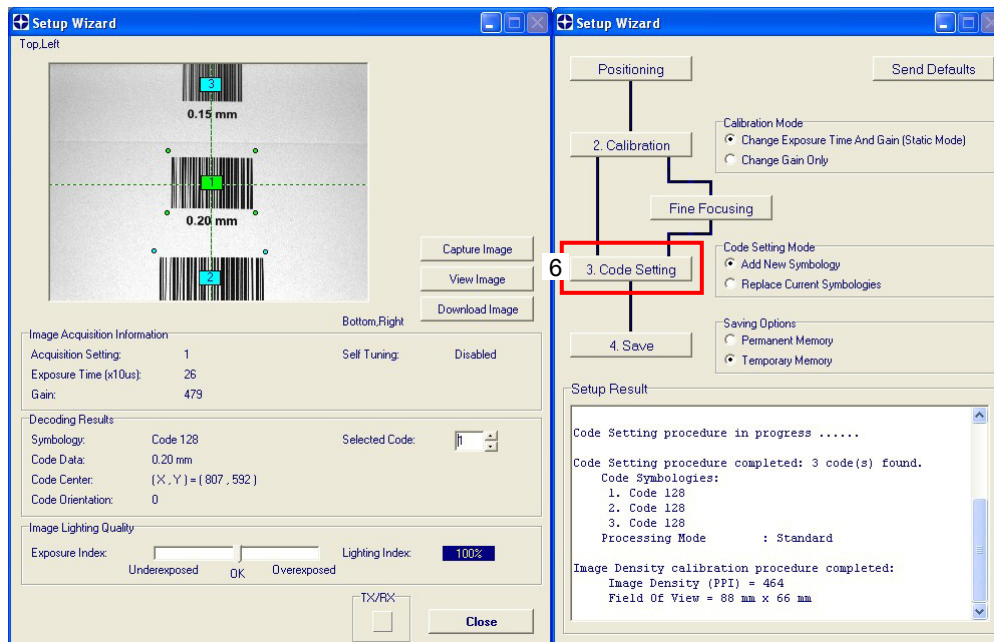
Setup Wizard

Top,Left

3
0.15 mm
1
0.20 mm
2

Capture Image
View Image
Download Image

Bottom,Right

Image Acquisition Information
Acquisition Setting: 1
Self Tuning: Disabled
Exposure Time (x10us): 26
Gain: 479

Decoding Results
Symbology: Code 128
Selected Code: 1
Code Data: 0.20 mm
Code Center: (X , Y ) = ( 807 , 592 )
Code Orientation: 0

Image Lighting Quality
Exposure Index:
Underexposed
OK
Overexposed
Lighting Index: 100%

TX/RX

Close

Setup Wizard

Positioning
Send Defaults

2. Calibration
Calibration Mode
Change Exposure Time And Gain (Static Mode)
Change Gain Only

Fine Focusing

6
3. Code Setting
Code Setting Mode
Add New Symbology
Replace Current Symbologies

4. Save
Saving Options
Permanent Memory
Temporary Memory

Setup Result

Code Setting procedure in progress ......

Code Setting procedure completed: 3 code(s) found.
Code Symbologies:
1. Code 128
2. Code 128
3. Code 128
Processing Mode : Standard

Image Density calibration procedure completed:
Image Density (PPI) = 464
Field Of View = 88 mm x 66 mm